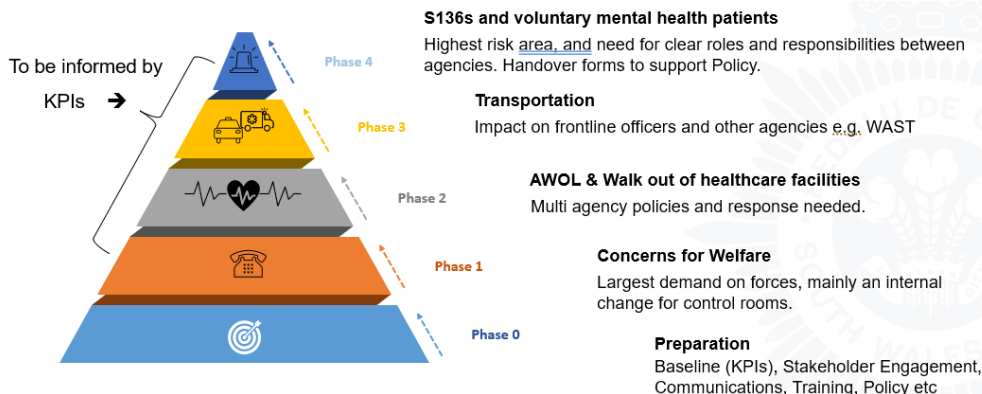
To be informed by KPIs ➔

Phase 4

S136s and voluntary mental health patients

Highest risk area, and need for clear roles and responsibilities between agencies. Handover forms to support Policy.

Phase 3

Transportation

Impact on frontline officers and other agencies e.g. WAST

Phase 2

AWOL & Walk out of healthcare facilities

Multi agency policies and response needed.

Phase 1

Concerns for Welfare

Largest demand on forces, mainly an internal change for control rooms.

Phase 0

Preparation

Baseline (KPIs), Stakeholder Engagement, Communications, Training, Policy etc